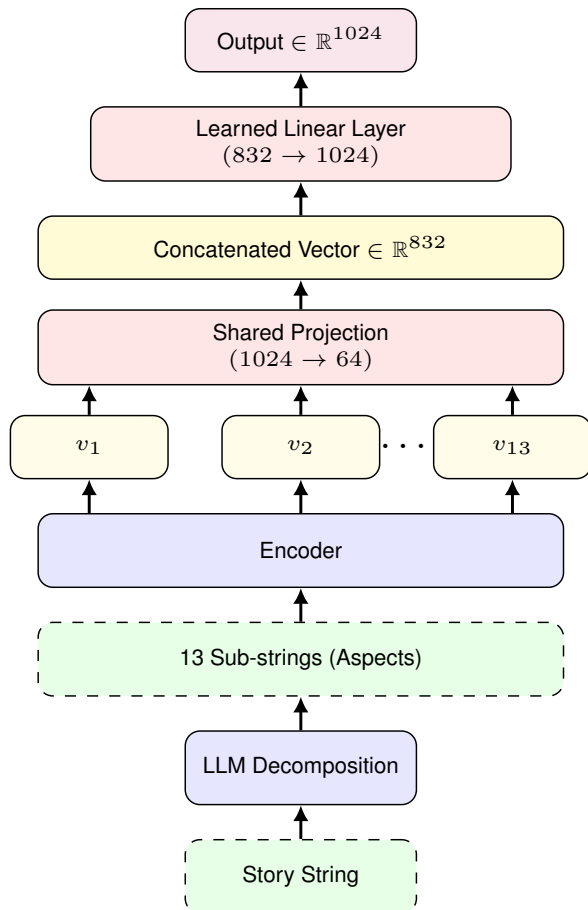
Output $\in \mathbb{R}^{1024}$

Learned Linear Layer
$(832 \to 1024)$

Concatenated Vector $\in \mathbb{R}^{832}$

Shared Projection
$(1024 \to 64)$

$v_1$

$v_2$

$\cdots$

$v_{13}$

Encoder

13 Sub-strings (Aspects)

LLM Decomposition

Story String